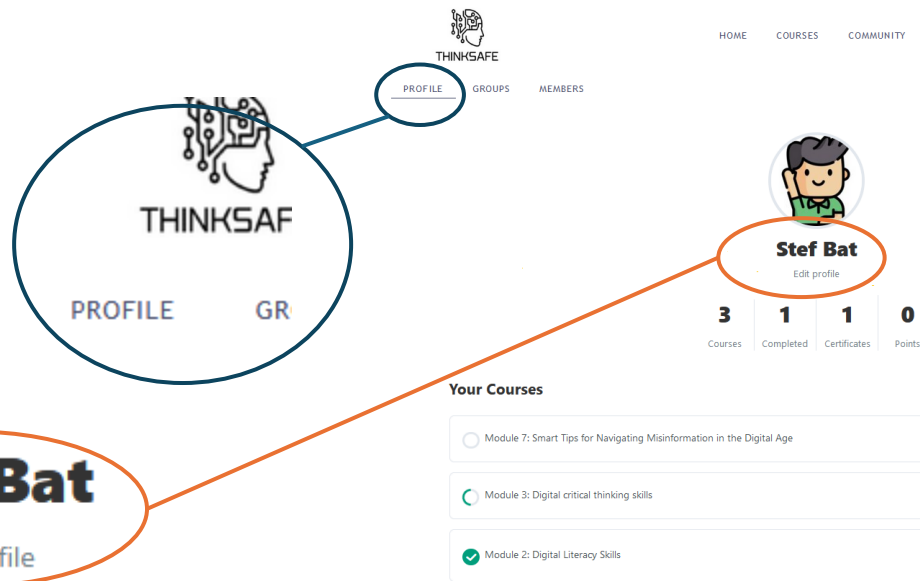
THINKSAFE

HOME COURSES COMMUNITY

PROFILE GROUPS MEMBERS

THINKSAF

PROFILE GR

Stef Bat

Edit profile

| 3 | 1 | 1 | 0 |
|---|---|---|---|
| Courses | Completed | Certificates | Points |

Your Courses

Module 7: Smart Tips for Navigating Misinformation in the Digital Age

Module 3: Digital critical thinking skills

Module 2: Digital Literacy Skills

Bat

file